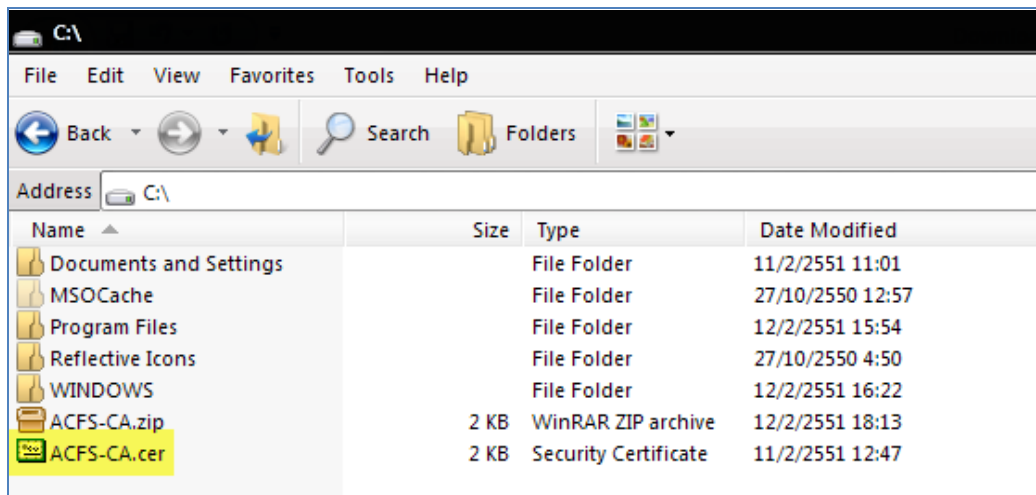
C:\

File Edit View Favorites Tools Help

Back Search Folders

Address C:\

| Name | Size | Type | Date Modified |
|---|---|---|---|
| Documents and Settings | | File Folder | 11/2/2551 11:01 |
| MSOCache | | File Folder | 27/10/2550 12:57 |
| Program Files | | File Folder | 12/2/2551 15:54 |
| Reflective Icons | | File Folder | 27/10/2550 4:50 |
| WINDOWS | | File Folder | 12/2/2551 16:22 |
| ACFS-CA.zip | 2 KB | WinRAR ZIP archive | 12/2/2551 18:13 |
| ACFS-CA.cer | 2 KB | Security Certificate | 11/2/2551 12:47 |